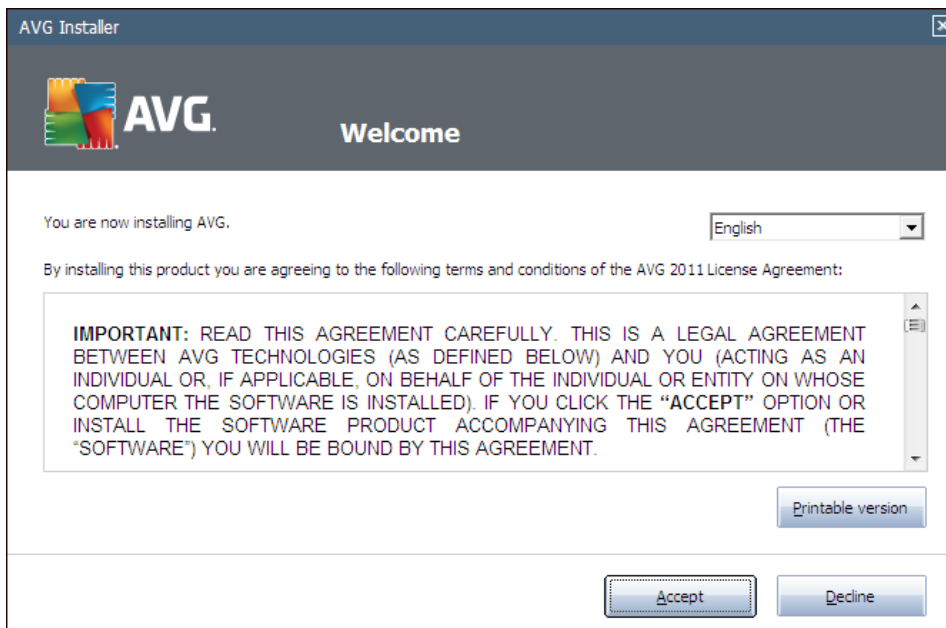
AVG Installer

AVG

Welcome

You are now installing AVG.

English

By installing this product you are agreeing to the following terms and conditions of the AVG 2011 License Agreement:

**IMPORTANT:** READ THIS AGREEMENT CAREFULLY. THIS IS A LEGAL AGREEMENT BETWEEN AVG TECHNOLOGIES (AS DEFINED BELOW) AND YOU (ACTING AS AN INDIVIDUAL OR, IF APPLICABLE, ON BEHALF OF THE INDIVIDUAL OR ENTITY ON WHOSE COMPUTER THE SOFTWARE IS INSTALLED). IF YOU CLICK THE **"ACCEPT"** OPTION OR INSTALL THE SOFTWARE PRODUCT ACCOMPANYING THIS AGREEMENT (THE "SOFTWARE") YOU WILL BE BOUND BY THIS AGREEMENT.

Printable version

Accept

Decline